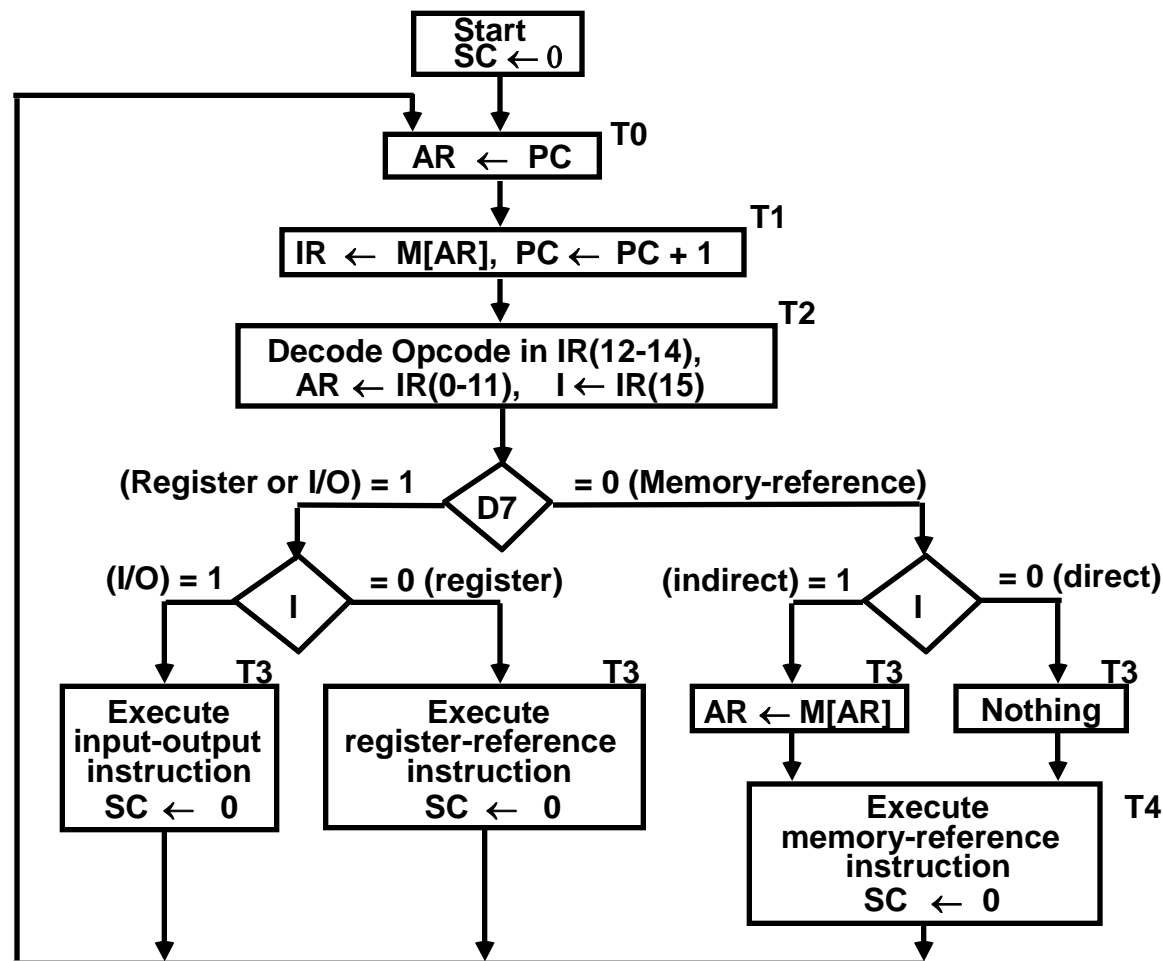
Start
SC $\leftarrow$ 0

AR $\leftarrow$ PC
T0

IR $\leftarrow$ M[AR], PC $\leftarrow$ PC + 1
T1

Decode Opcode in IR(12-14),
AR $\leftarrow$ IR(0-11), I $\leftarrow$ IR(15)
T2

(Register or I/O) = 1
D7
= 0 (Memory-reference)

(I/O) = 1
I
= 0 (register)

(indirect) = 1
I
= 0 (direct)

T3
Execute
input-output
instruction
SC $\leftarrow$ 0

T3
Execute
register-reference
instruction
SC $\leftarrow$ 0

T3
AR $\leftarrow$ M[AR]

T3
Nothing

Execute
memory-reference
instruction
SC $\leftarrow$ 0
T4